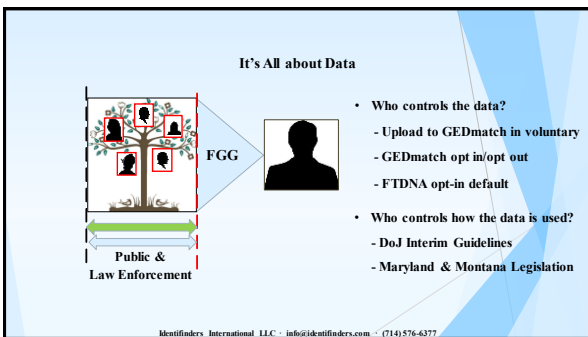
It's All about Data

FGG

Public &
Law Enforcement

• Who controls the data?
- Upload to GEDmatch in voluntary
- GEDmatch opt in/opt out
- FTDNA opt-in default

• Who controls how the data is used?
- DoJ Interim Guidelines
- Maryland & Montana Legislation

Identifinders International LLC · info@identifinders.com · (714) 576-6377